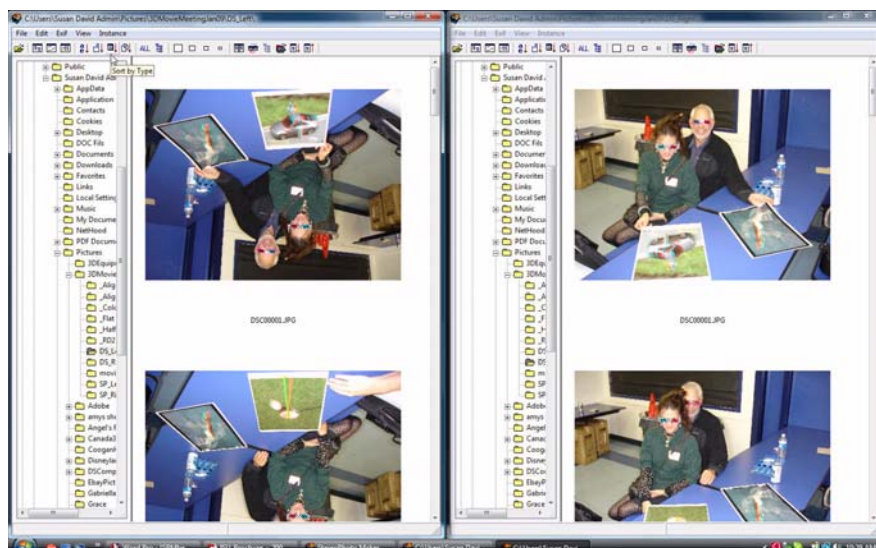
C:\Users\Susan David Admin\Pictures\3DMovieMeeting\Jan09\DS_Left\

File Edit Exif View Instance

ALL

Sort by Type

Public
Susan David Ad
AppData
Application
Contacts
Cookies
Desktop
DOC Fils
Documents
Downloads
Favorites
Links
Local Setting
Music
My Docume
NetHood
PDF Docum
Pictures
3DEquip
3DMovie
_Alig
_Alig
_Colo
_Flat
_Half
_RDZ
DS_L
DS_R
movi
SP_L
SP_R
Adobe
amys stu
Angel's
Canada
Coogan
Disneyla
DSComp
EbayPict
Gabrielle
Grace

DSC00001.JPG

C:\Users\Susan David Admin\Pictures\

File Edit Exif View Instance

ALL

Public
Susan David A
AppData
Applicati
Contacts
Cookies
Desktop
DOC Fils
Documen
Downloa
Favorites
Links
Local Sett
Music
My Docu
NetHood
PDF Docu
Pictures
3DEq
3DMo
_A
_A
_C
_F
_H
_R
DS
DS
m
SP
SP
Adobe
amys
Angel
Canad
Coog
Disne
DSCo
EbayP
Gabri
Grace

DSC00001.JPG